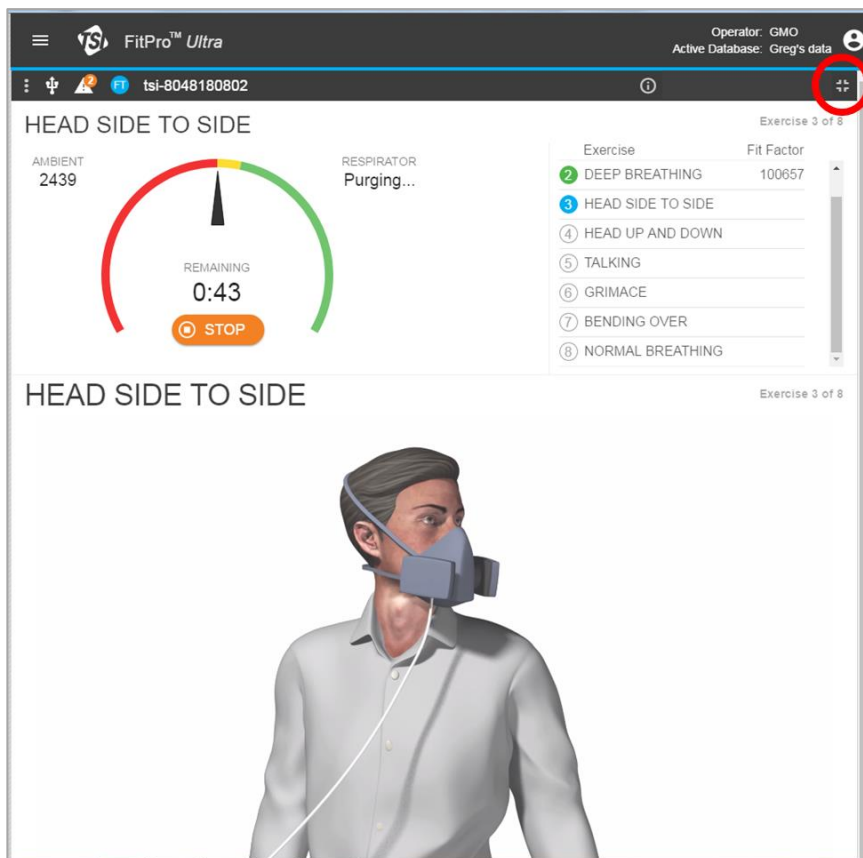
TSI FitPro™ Ultra

Operator: GMO
Active Database: Greg's data

2 FT tsi-8048180802

HEAD SIDE TO SIDE

Exercise 3 of 8

AMBIENT
2439

RESPIRATOR
Purging...

REMAINING
0:43

STOP

| Exercise | Fit Factor |
|---|---|
| 2 DEEP BREATHING | 100657 |
| 3 HEAD SIDE TO SIDE | |
| 4 HEAD UP AND DOWN | |
| 5 TALKING | |
| 6 GRIMACE | |
| 7 BENDING OVER | |
| 8 NORMAL BREATHING | |

HEAD SIDE TO SIDE

Exercise 3 of 8